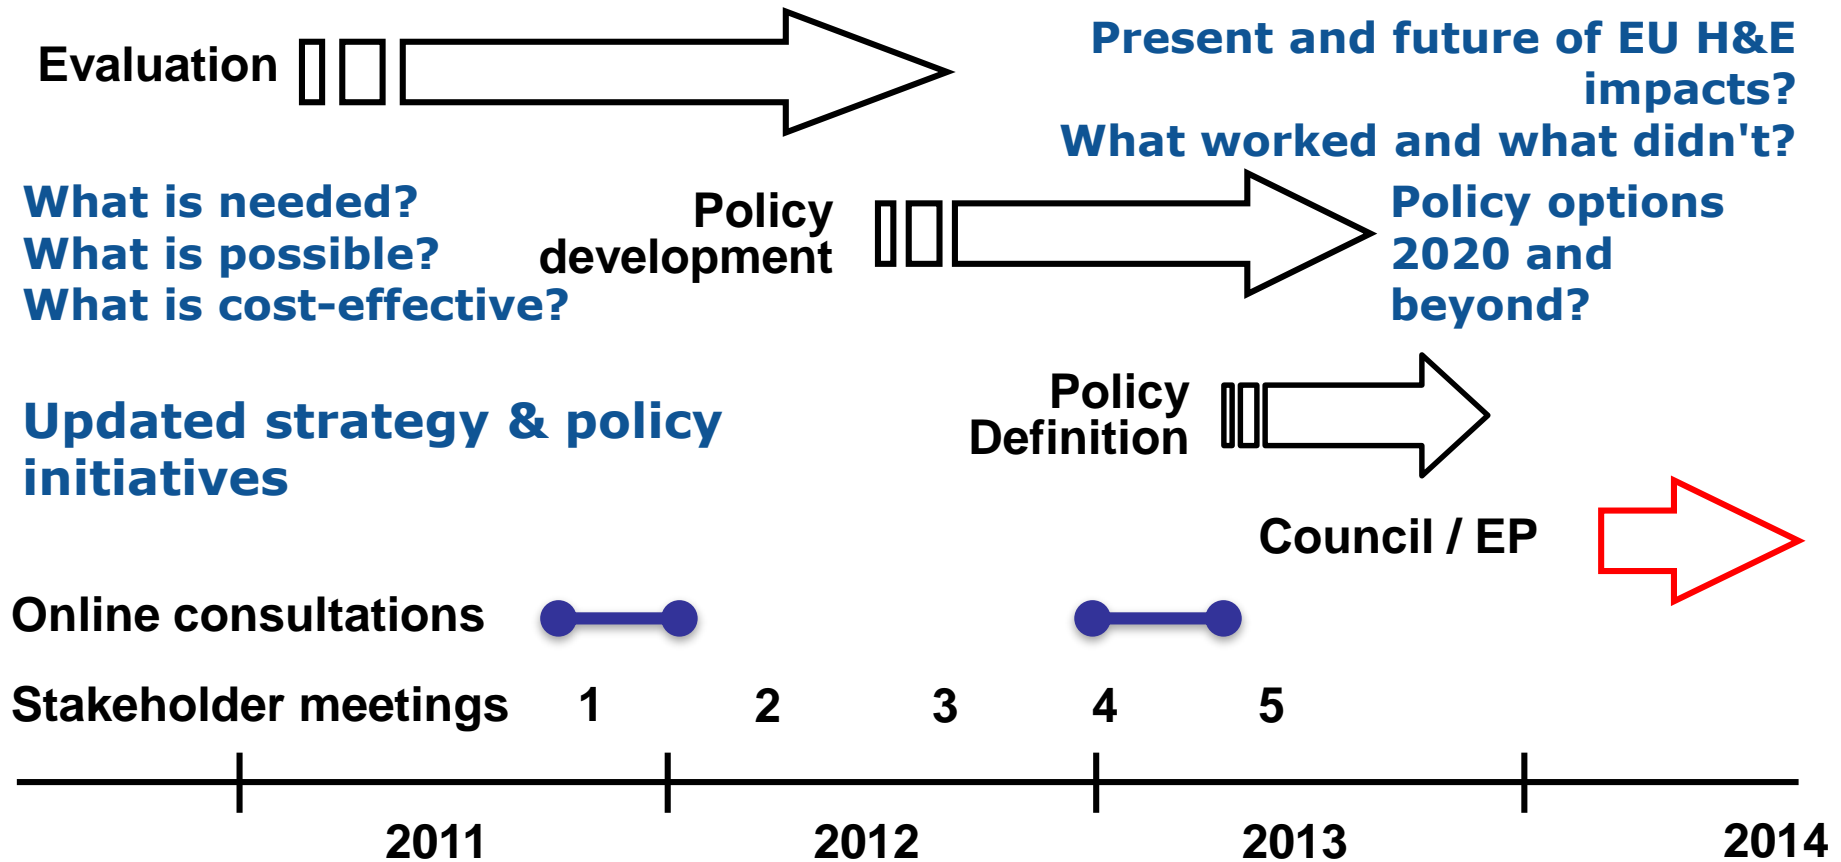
Evaluation

Present and future of EU H&E impacts?
What worked and what didn't?

What is needed?
What is possible?
What is cost-effective?

Policy development

Policy options 2020 and beyond?

Updated strategy & policy initiatives

Policy Definition

Council / EP

Online consultations

Stakeholder meetings 1 2 3 4 5

2011 2012 2013 2014